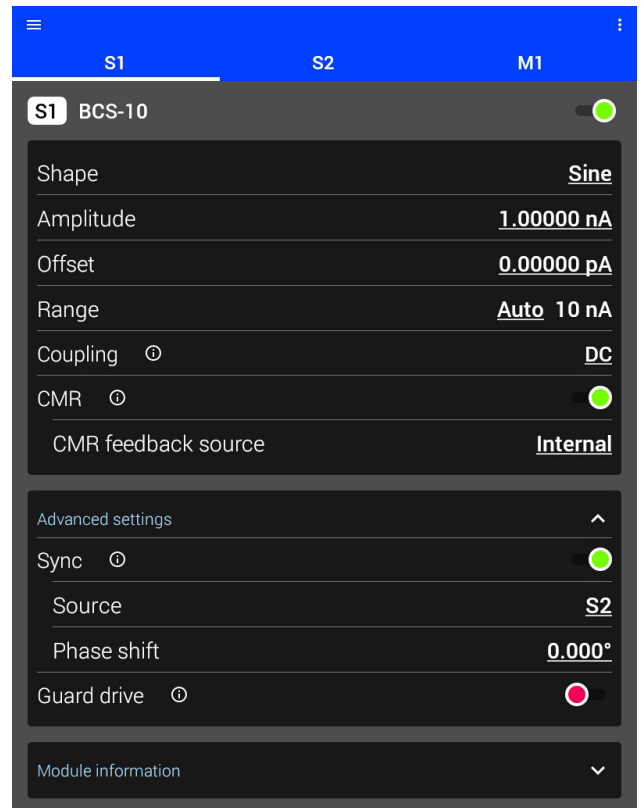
S1
S2
M1

S1 BCS-10

Shape Sine
Amplitude 1.00000 nA
Offset 0.00000 pA
Range Auto 10 nA
Coupling DC
CMR
CMR feedback source Internal

Advanced settings
Sync
Source S2
Phase shift 0.000°
Guard drive

Module information